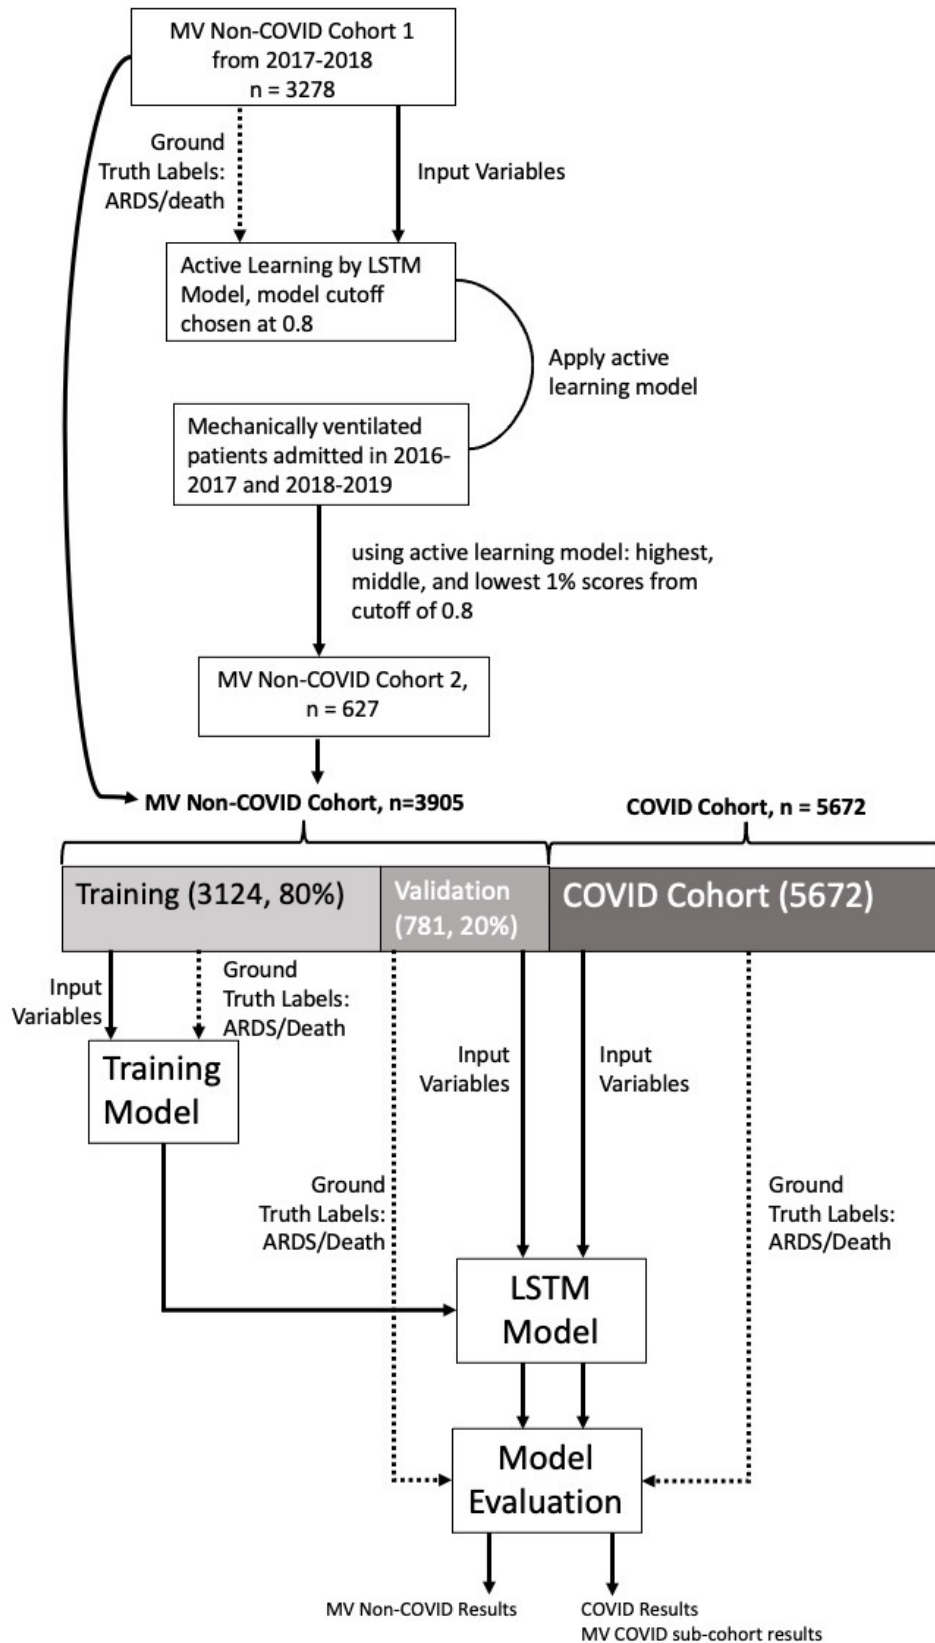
MV Non-COVID Cohort 1 from 2017-2018 n = 3278

Ground Truth Labels: ARDS/death

Input Variables

Active Learning by LSTM Model, model cutoff chosen at 0.8

Apply active learning model

Mechanically ventilated patients admitted in 2016-2017 and 2018-2019

using active learning model: highest, middle, and lowest 1% scores from cutoff of 0.8

MV Non-COVID Cohort 2, n = 627

MV Non-COVID Cohort, n=3905

COVID Cohort, n = 5672

Training (3124, 80%)

Validation (781, 20%)

COVID Cohort (5672)

Input Variables

Ground Truth Labels: ARDS/Death

Training Model

Input Variables

Input Variables

Ground Truth Labels: ARDS/Death

Ground Truth Labels: ARDS/Death

LSTM Model

Model Evaluation

MV Non-COVID Results

COVID Results
MV COVID sub-cohort results